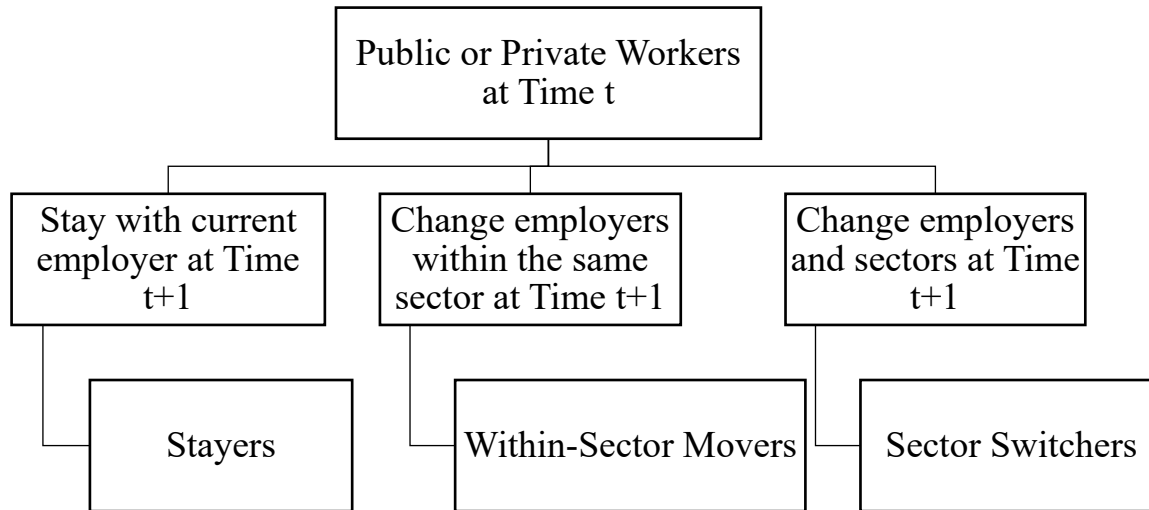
Public or Private Workers at Time t

Stay with current employer at Time t+1

Change employers within the same sector at Time t+1

Change employers and sectors at Time t+1

Stayers

Within-Sector Movers

Sector Switchers